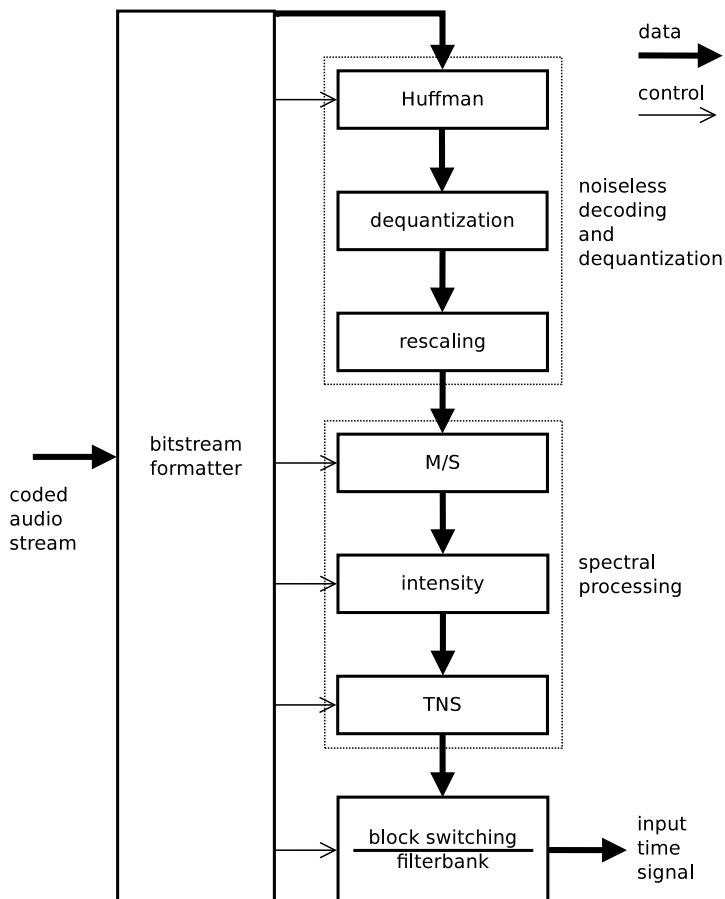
data

control

Huffman

dequantization

rescaling

noiseless decoding and dequantization

bitstream formatter

coded audio stream

M/S

intensity

TNS

spectral processing

block switching

filterbank

input time signal